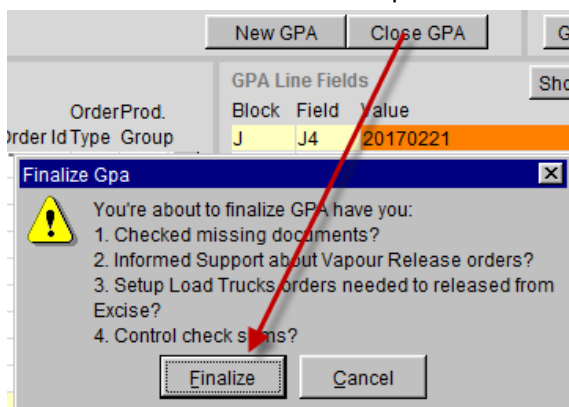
New GPA
Close GPA
G
GPA Line Fields
Sho
Order Prod.
Order Id Type Group
Block Field Value
J J4 20170221
Finalize Gpa
You're about to finalize GPA have you:
1. Checked missing documents?
2. Informed Support about Vapour Release orders?
3. Setup Load Trucks orders needed to released from Excise?
4. Control check s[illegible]ms?
Finalize
Cancel